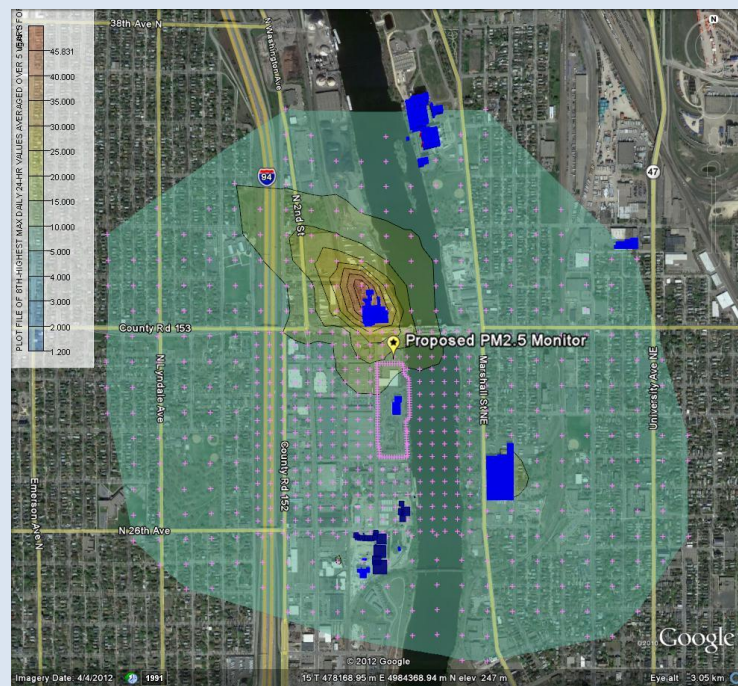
PLOT FILE OF 8TH-HIGHEST MAX DAILY 24-HR VALUES AVERAGED OVER 5 YEARS FO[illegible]

45.831
40.000
35.000
30.000
25.000
20.000
15.000
10.000
5.000
4.000
3.000
2.000
1.200

38th Ave N
N Washington Ave
N
94
47
N 2nd St
County Rd 153
Proposed PM2.5 Monitor
N Lyndale Ave
County Rd 152
Marshall St NE
University Ave NE
N 26th Ave
Emerson Ave N
© 2012 Google
Google
Imagery Date: 4/4/2012
1991
15 T 478168.95 m E 4984368.94 m N elev 247 m
Eye alt 3.05 km